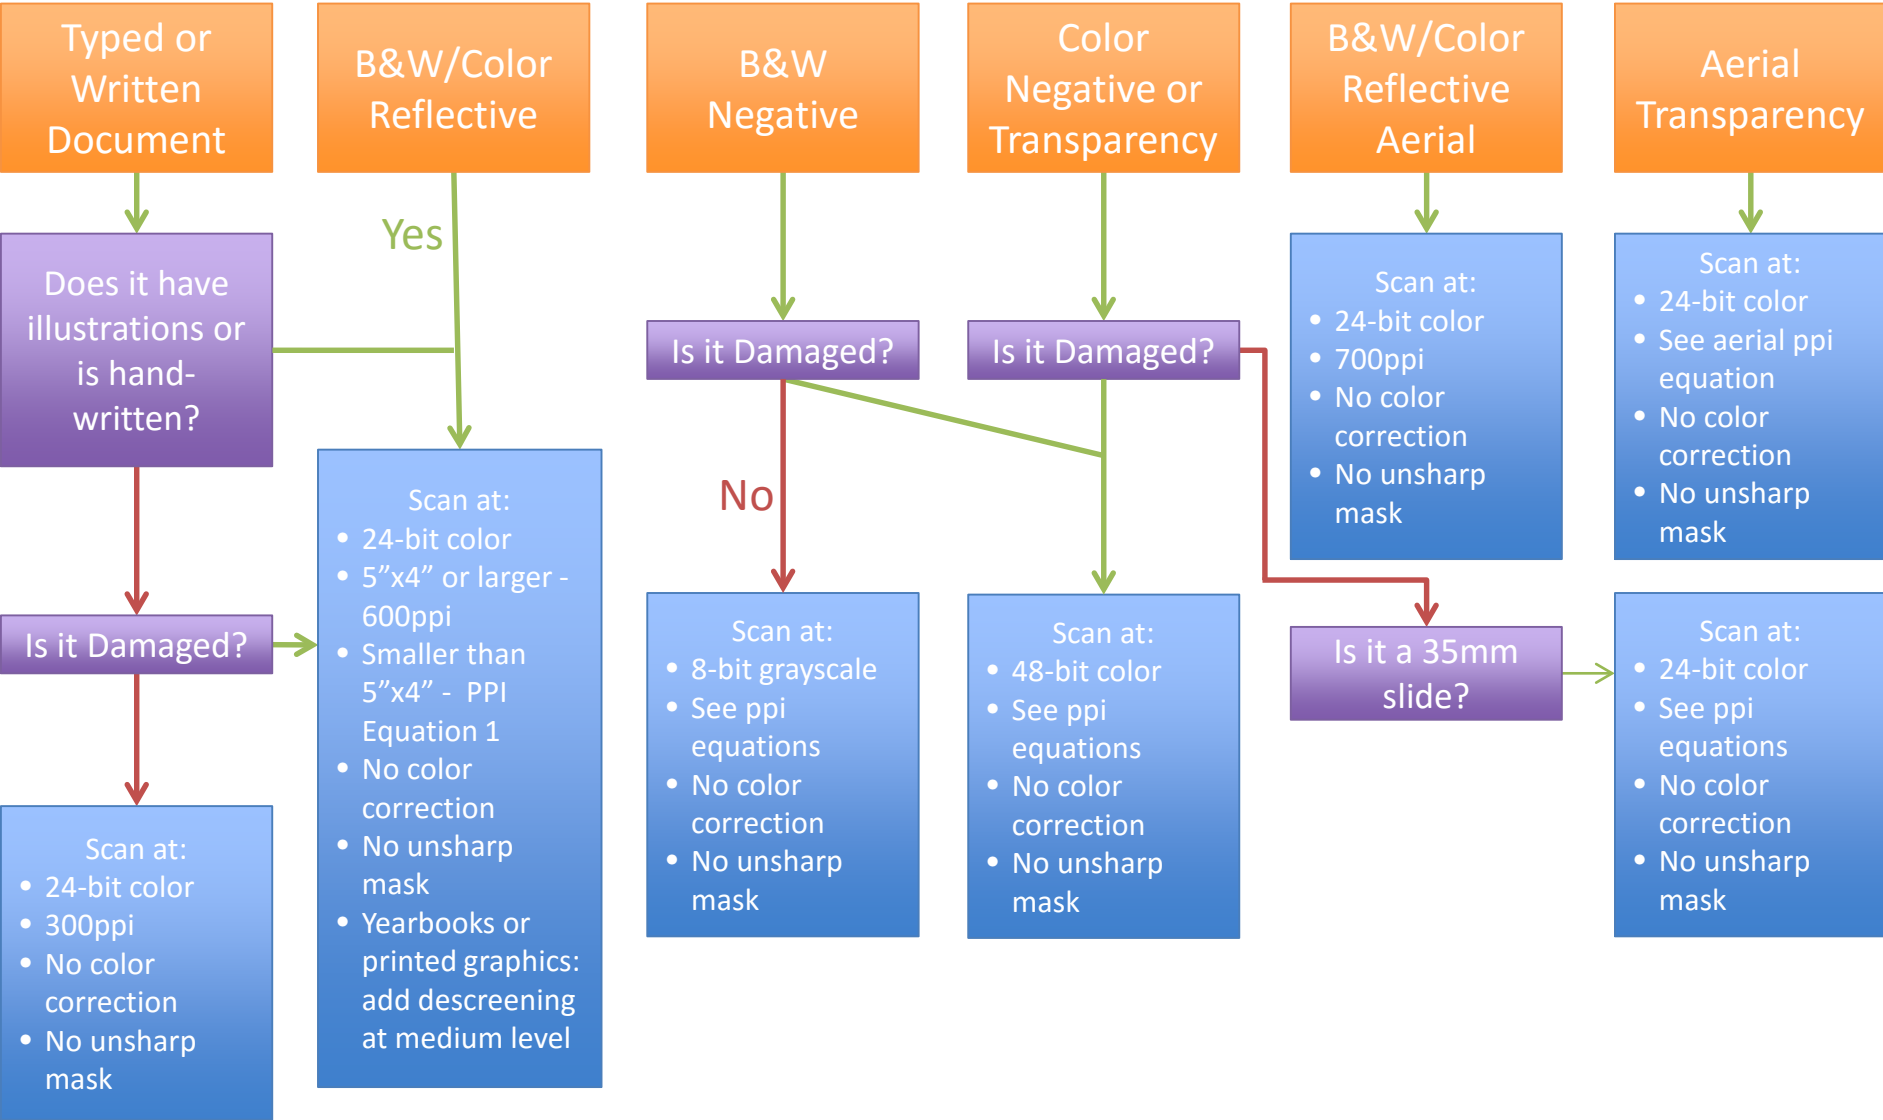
Typed or Written Document

B&W/Color Reflective

B&W Negative

Color Negative or Transparency

B&W/Color Reflective Aerial

Aerial Transparency

Yes

Does it have illustrations or is hand-written?

Is it Damaged?

Is it Damaged?

Scan at:
- 24-bit color
- 700ppi
- No color correction
- No unsharp mask

Scan at:
- 24-bit color
- See aerial ppi equation
- No color correction
- No unsharp mask

Scan at:
- 24-bit color
- 5”x4” or larger - 600ppi
- Smaller than 5”x4” - PPI Equation 1
- No color correction
- No unsharp mask
- Yearbooks or printed graphics: add descreening at medium level

No

Is it Damaged?

Scan at:
- 8-bit grayscale
- See ppi equations
- No color correction
- No unsharp mask

Scan at:
- 48-bit color
- See ppi equations
- No color correction
- No unsharp mask

Is it a 35mm slide?

Scan at:
- 24-bit color
- See ppi equations
- No color correction
- No unsharp mask

Scan at:
- 24-bit color
- 300ppi
- No color correction
- No unsharp mask